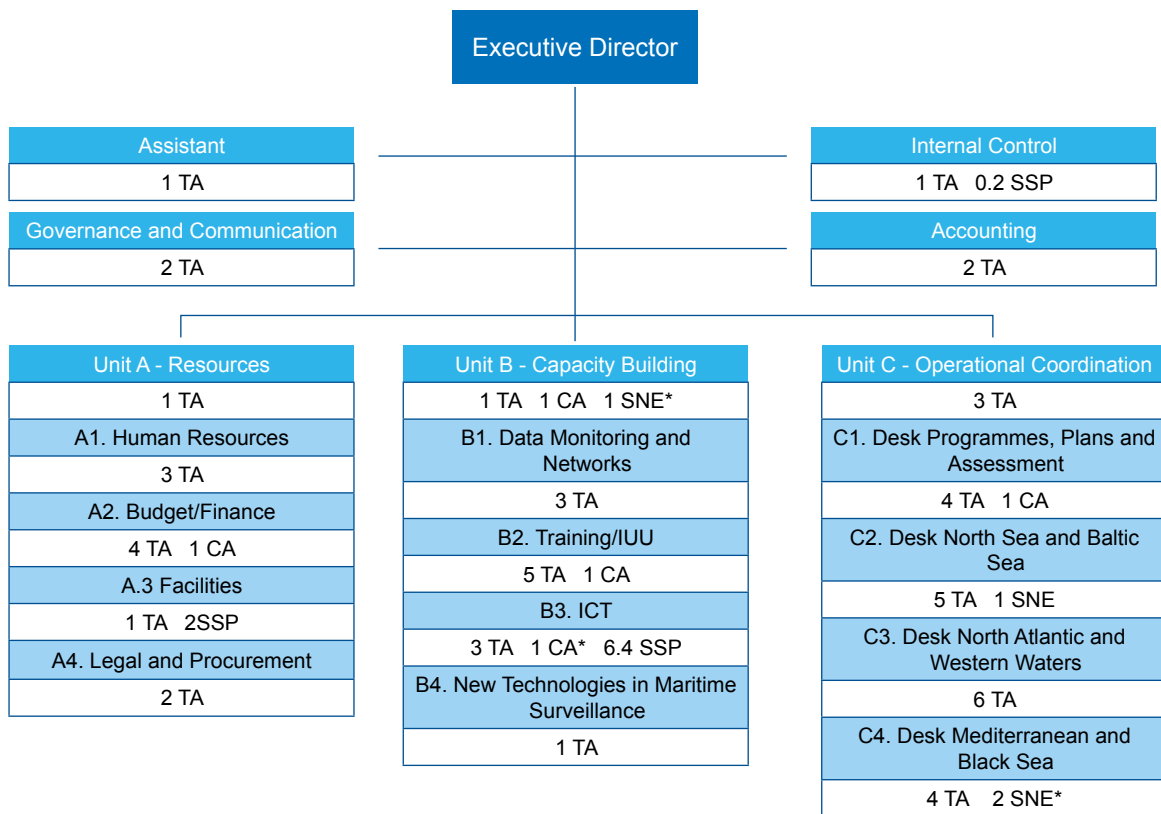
Executive Director

Assistant
1 TA

Governance and Communication
2 TA

Internal Control
1 TA 0.2 SSP

Accounting
2 TA

Unit A - Resources
1 TA
A1. Human Resources
3 TA
A2. Budget/Finance
4 TA 1 CA
A.3 Facilities
1 TA 2SSP
A4. Legal and Procurement
2 TA

Unit B - Capacity Building
1 TA 1 CA 1 SNE*
B1. Data Monitoring and Networks
3 TA
B2. Training/IUU
5 TA 1 CA
B3. ICT
3 TA 1 CA* 6.4 SSP
B4. New Technologies in Maritime Surveillance
1 TA

Unit C - Operational Coordination
3 TA
C1. Desk Programmes, Plans and Assessment
4 TA 1 CA
C2. Desk North Sea and Baltic Sea
5 TA 1 SNE
C3. Desk North Atlantic and Western Waters
6 TA
C4. Desk Mediterranean and Black Sea
4 TA 2 SNE*